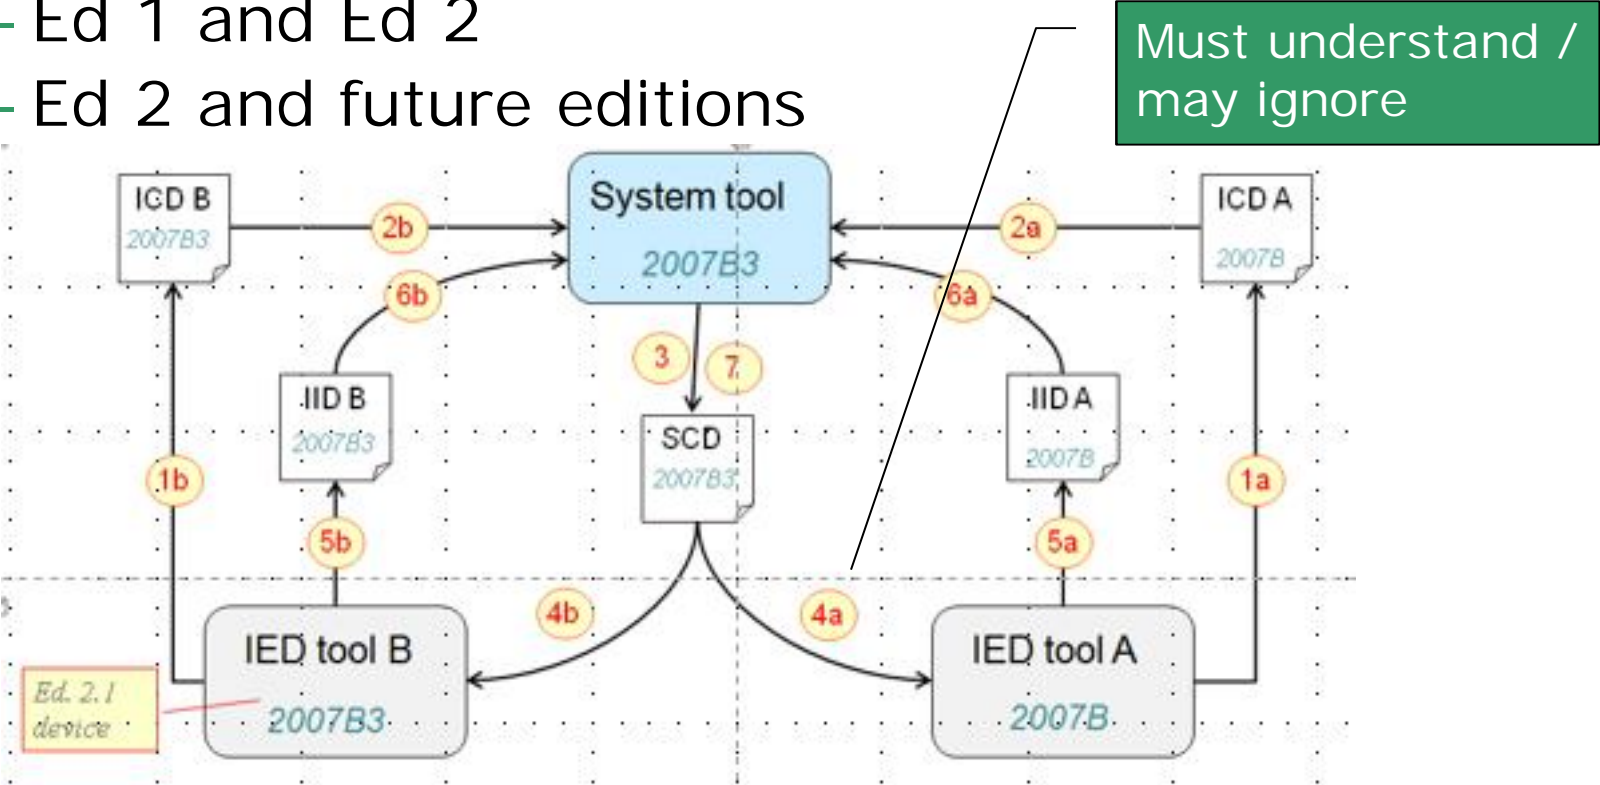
- Ed 1 and Ed 2
- Ed 2 and future editions

Must understand / may ignore

ICD B
2007B3

2b

System tool
2007B3

2a

ICD A
2007B

6b

6a

3

7

IID B
2007B3

SCD
2007B3

IID A
2007B

1b

1a

5b

5a

4b

4a

IED tool B
2007B3

IED tool A
2007B

Ed. 2.1 device